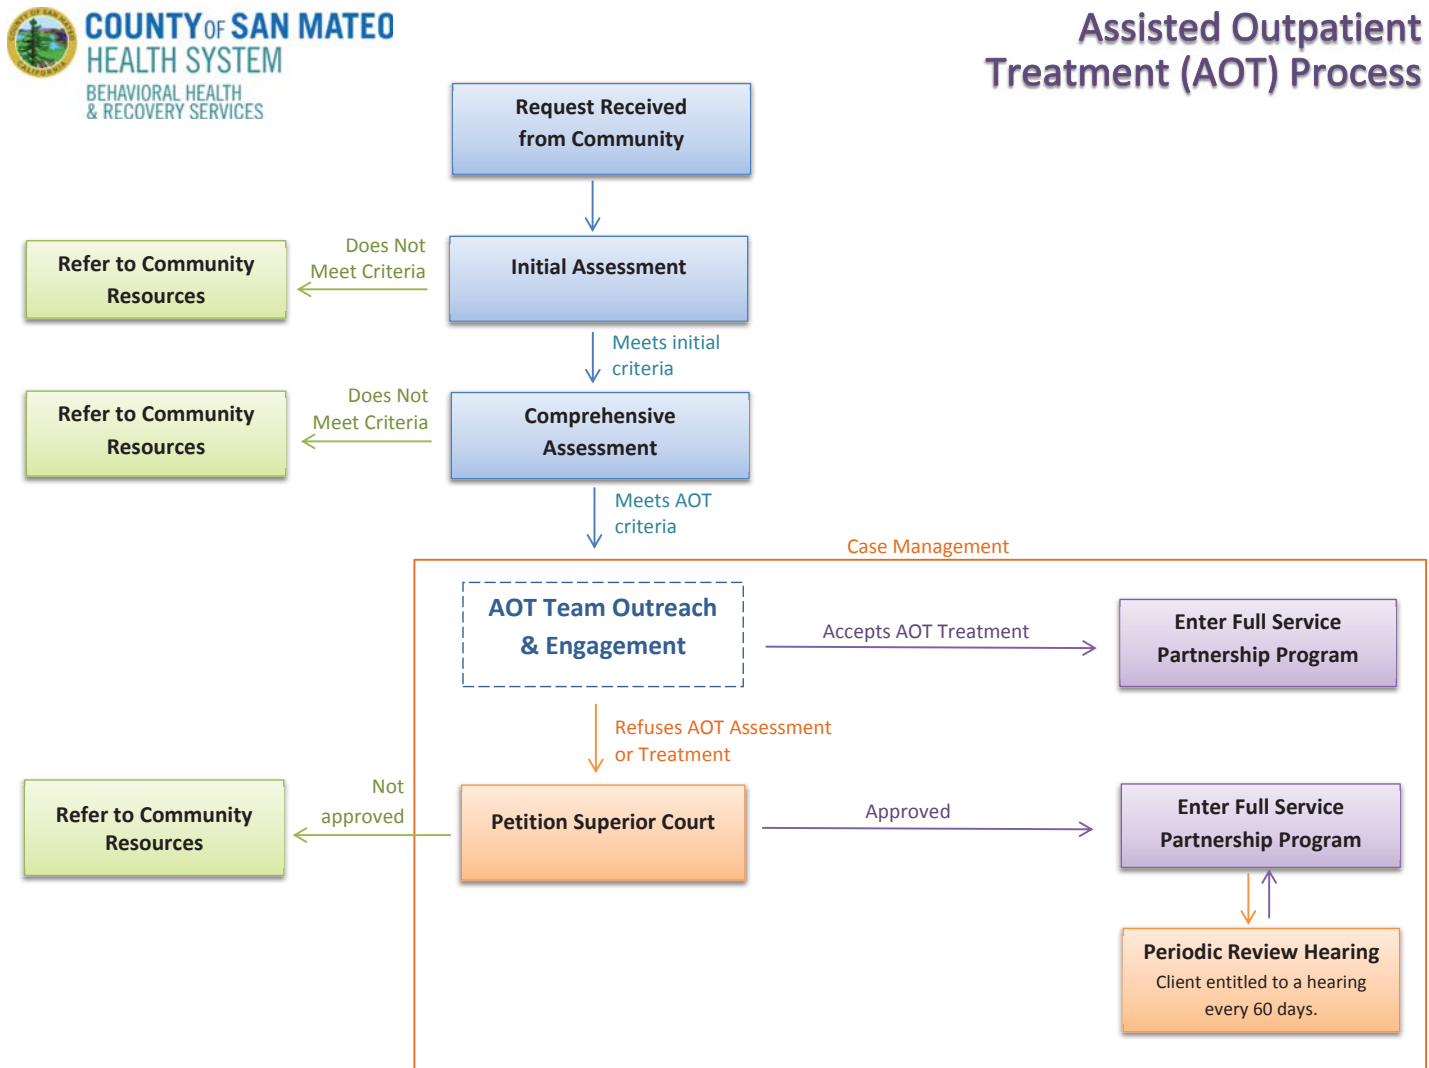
COUNTY OF SAN MATEO
HEALTH SYSTEM
BEHAVIORAL HEALTH & RECOVERY SERVICES

Assisted Outpatient Treatment (AOT) Process

Request Received from Community

Initial Assessment

Does Not Meet Criteria

Refer to Community Resources

Meets initial criteria

Comprehensive Assessment

Does Not Meet Criteria

Refer to Community Resources

Meets AOT criteria

Case Management

AOT Team Outreach & Engagement

Accepts AOT Treatment

Enter Full Service Partnership Program

Refuses AOT Assessment or Treatment

Petition Superior Court

Not approved

Refer to Community Resources

Approved

Enter Full Service Partnership Program

Periodic Review Hearing
Client entitled to a hearing every 60 days.